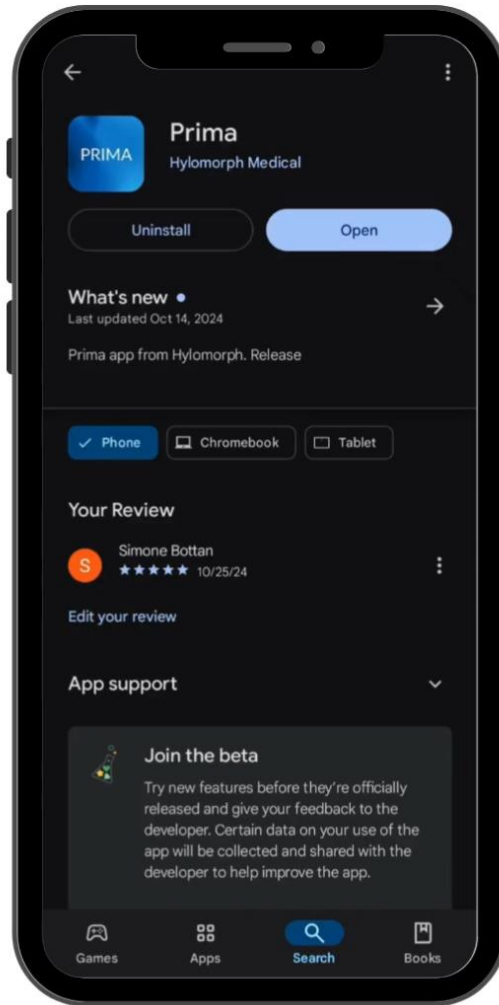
PRIMA

Prima
Hylomorph Medical

Uninstall
Open

What's new •
Last updated Oct 14, 2024

Prima app from Hylomorph. Release

Phone
Chromebook
Tablet

Your Review

S
Simone Bottan
★★★★★ 10/25/24

Edit your review

App support

Join the beta

Try new features before they're officially released and give your feedback to the developer. Certain data on your use of the app will be collected and shared with the developer to help improve the app.

Games
Apps
Search
Books